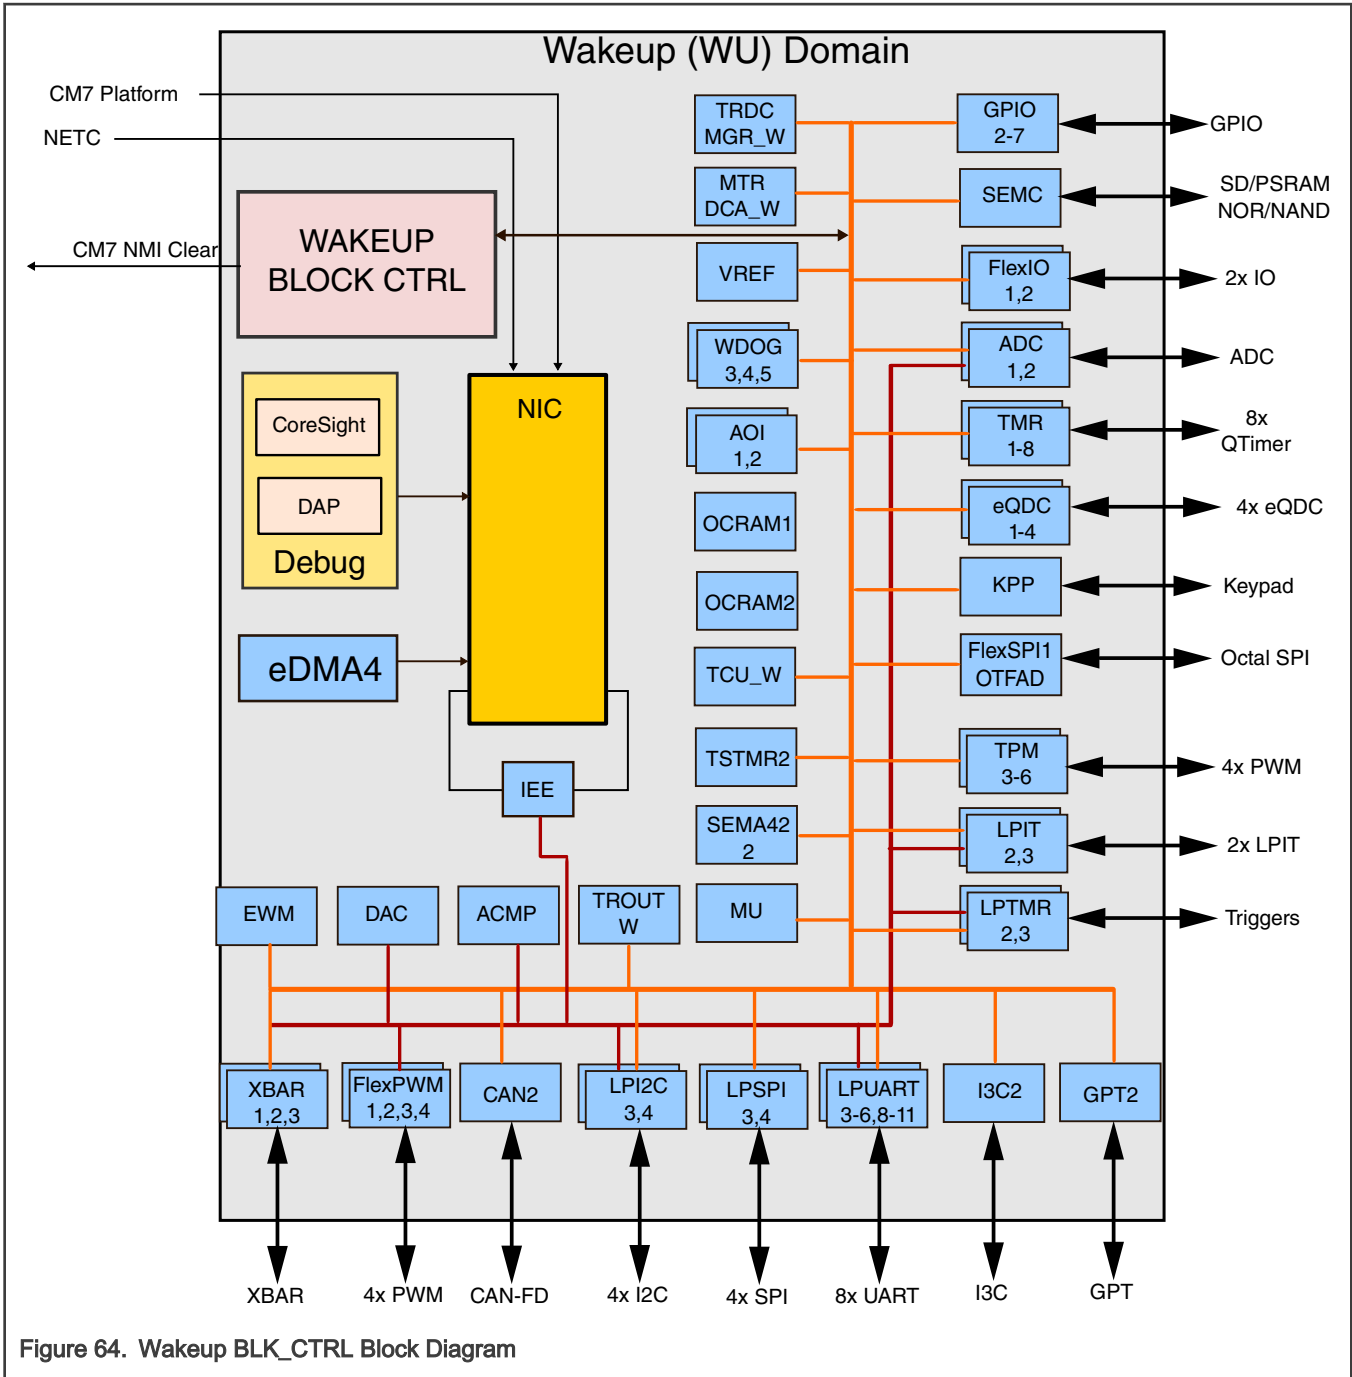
Wakeup (WU) Domain

CM7 Platform
NETC
CM7 NMI Clear

WAKEUP BLOCK CTRL

CoreSight
DAP
Debug

eDMA4

NIC

IEE

TRDC MGR_W
MTR DCA_W
VREF
WDOG 3,4,5
AOI 1,2
OCRAM1
OCRAM2
TCU_W
TSTMR2
SEMA42 2
MU

GPIO 2-7
SEMC
FlexIO 1,2
ADC 1,2
TMR 1-8
eQDC 1-4
KPP
FlexSPI1 OTFAD
TPM 3-6
LPIT 2,3
LPTMR 2,3

GPIO
SD/PSRAM NOR/NAND
2x IO
ADC
8x QTimer
4x eQDC
Keypad
Octal SPI
4x PWM
2x LPIT
Triggers

EWM
DAC
ACMP
TROUT W

XBAR 1,2,3
FlexPWM 1,2,3,4
CAN2
LPI2C 3,4
LPSPI 3,4
LPUART 3-6,8-11
I3C2
GPT2

XBAR
4x PWM
CAN-FD
4x I2C
4x SPI
8x UART
I3C
GPT

Figure 64. Wakeup BLK_CTRL Block Diagram